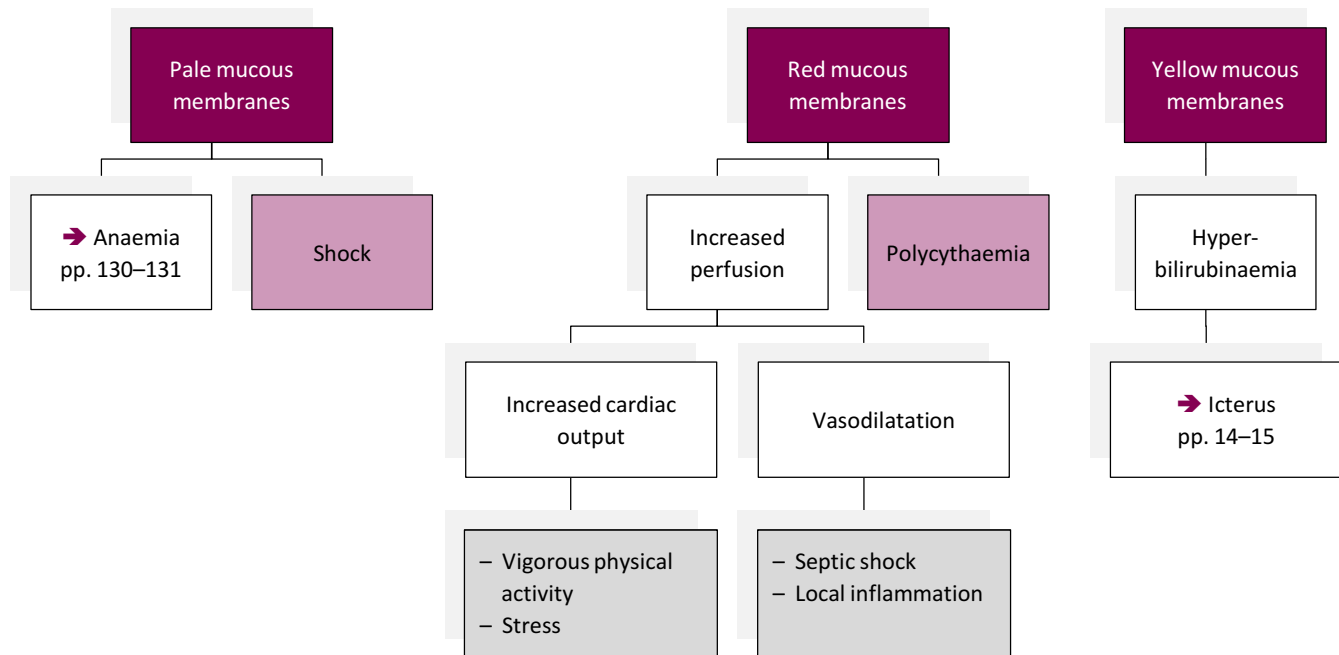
Pale mucous membranes

Red mucous membranes

Yellow mucous membranes

➔ Anaemia pp. 130–131

Shock

Increased perfusion

Polycythaemia

Hyperbilirubinaemia

Increased cardiac output

Vasodilatation

➔ Icterus pp. 14–15

– Vigorous physical activity
– Stress

– Septic shock
– Local inflammation